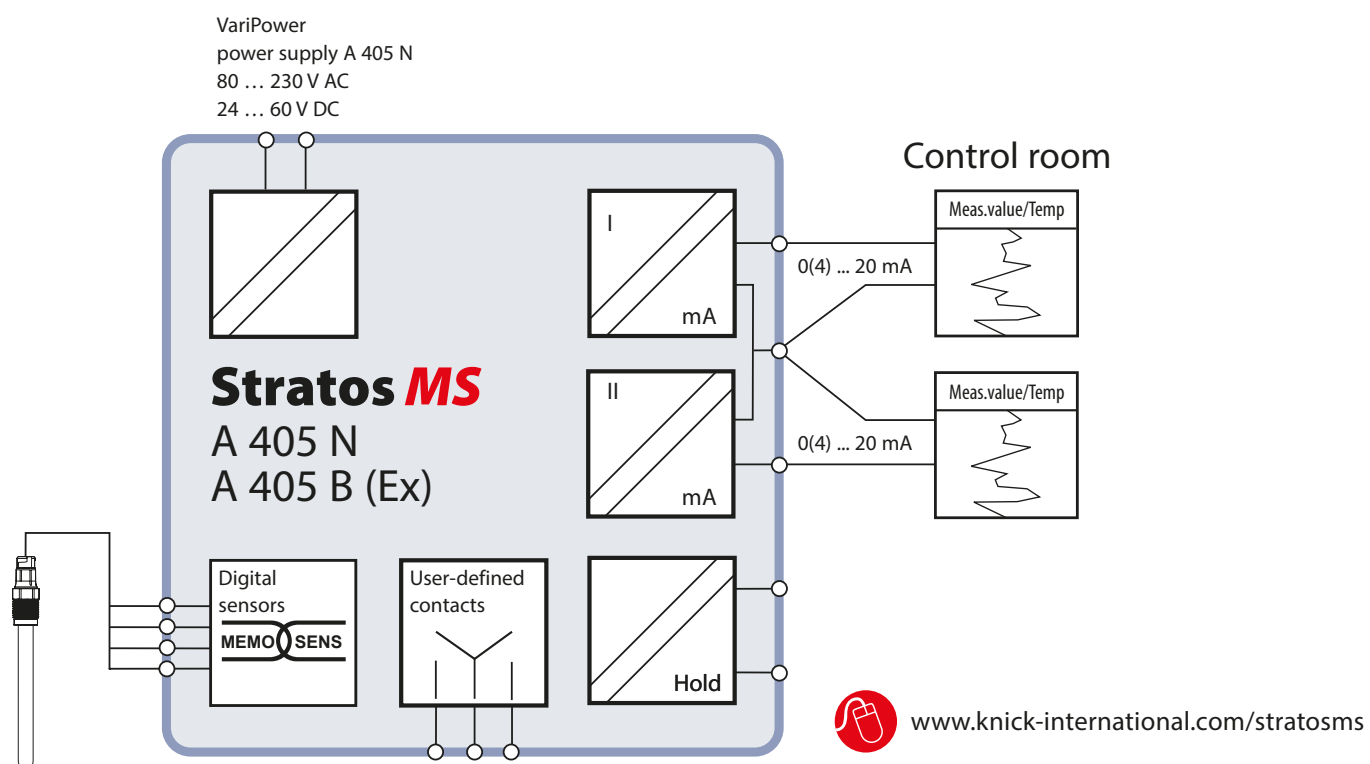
VariPower
power supply A 405 N
80 … 230 V AC
24 … 60 V DC

Control room

Meas.value/Temp

I

0(4) ... 20 mA

mA

Stratos MS
A 405 N
A 405 B (Ex)

II

Meas.value/Temp

0(4) ... 20 mA

mA

Digital sensors
MEMO SENS

User-defined contacts

Hold

www.knick-international.com/stratosms